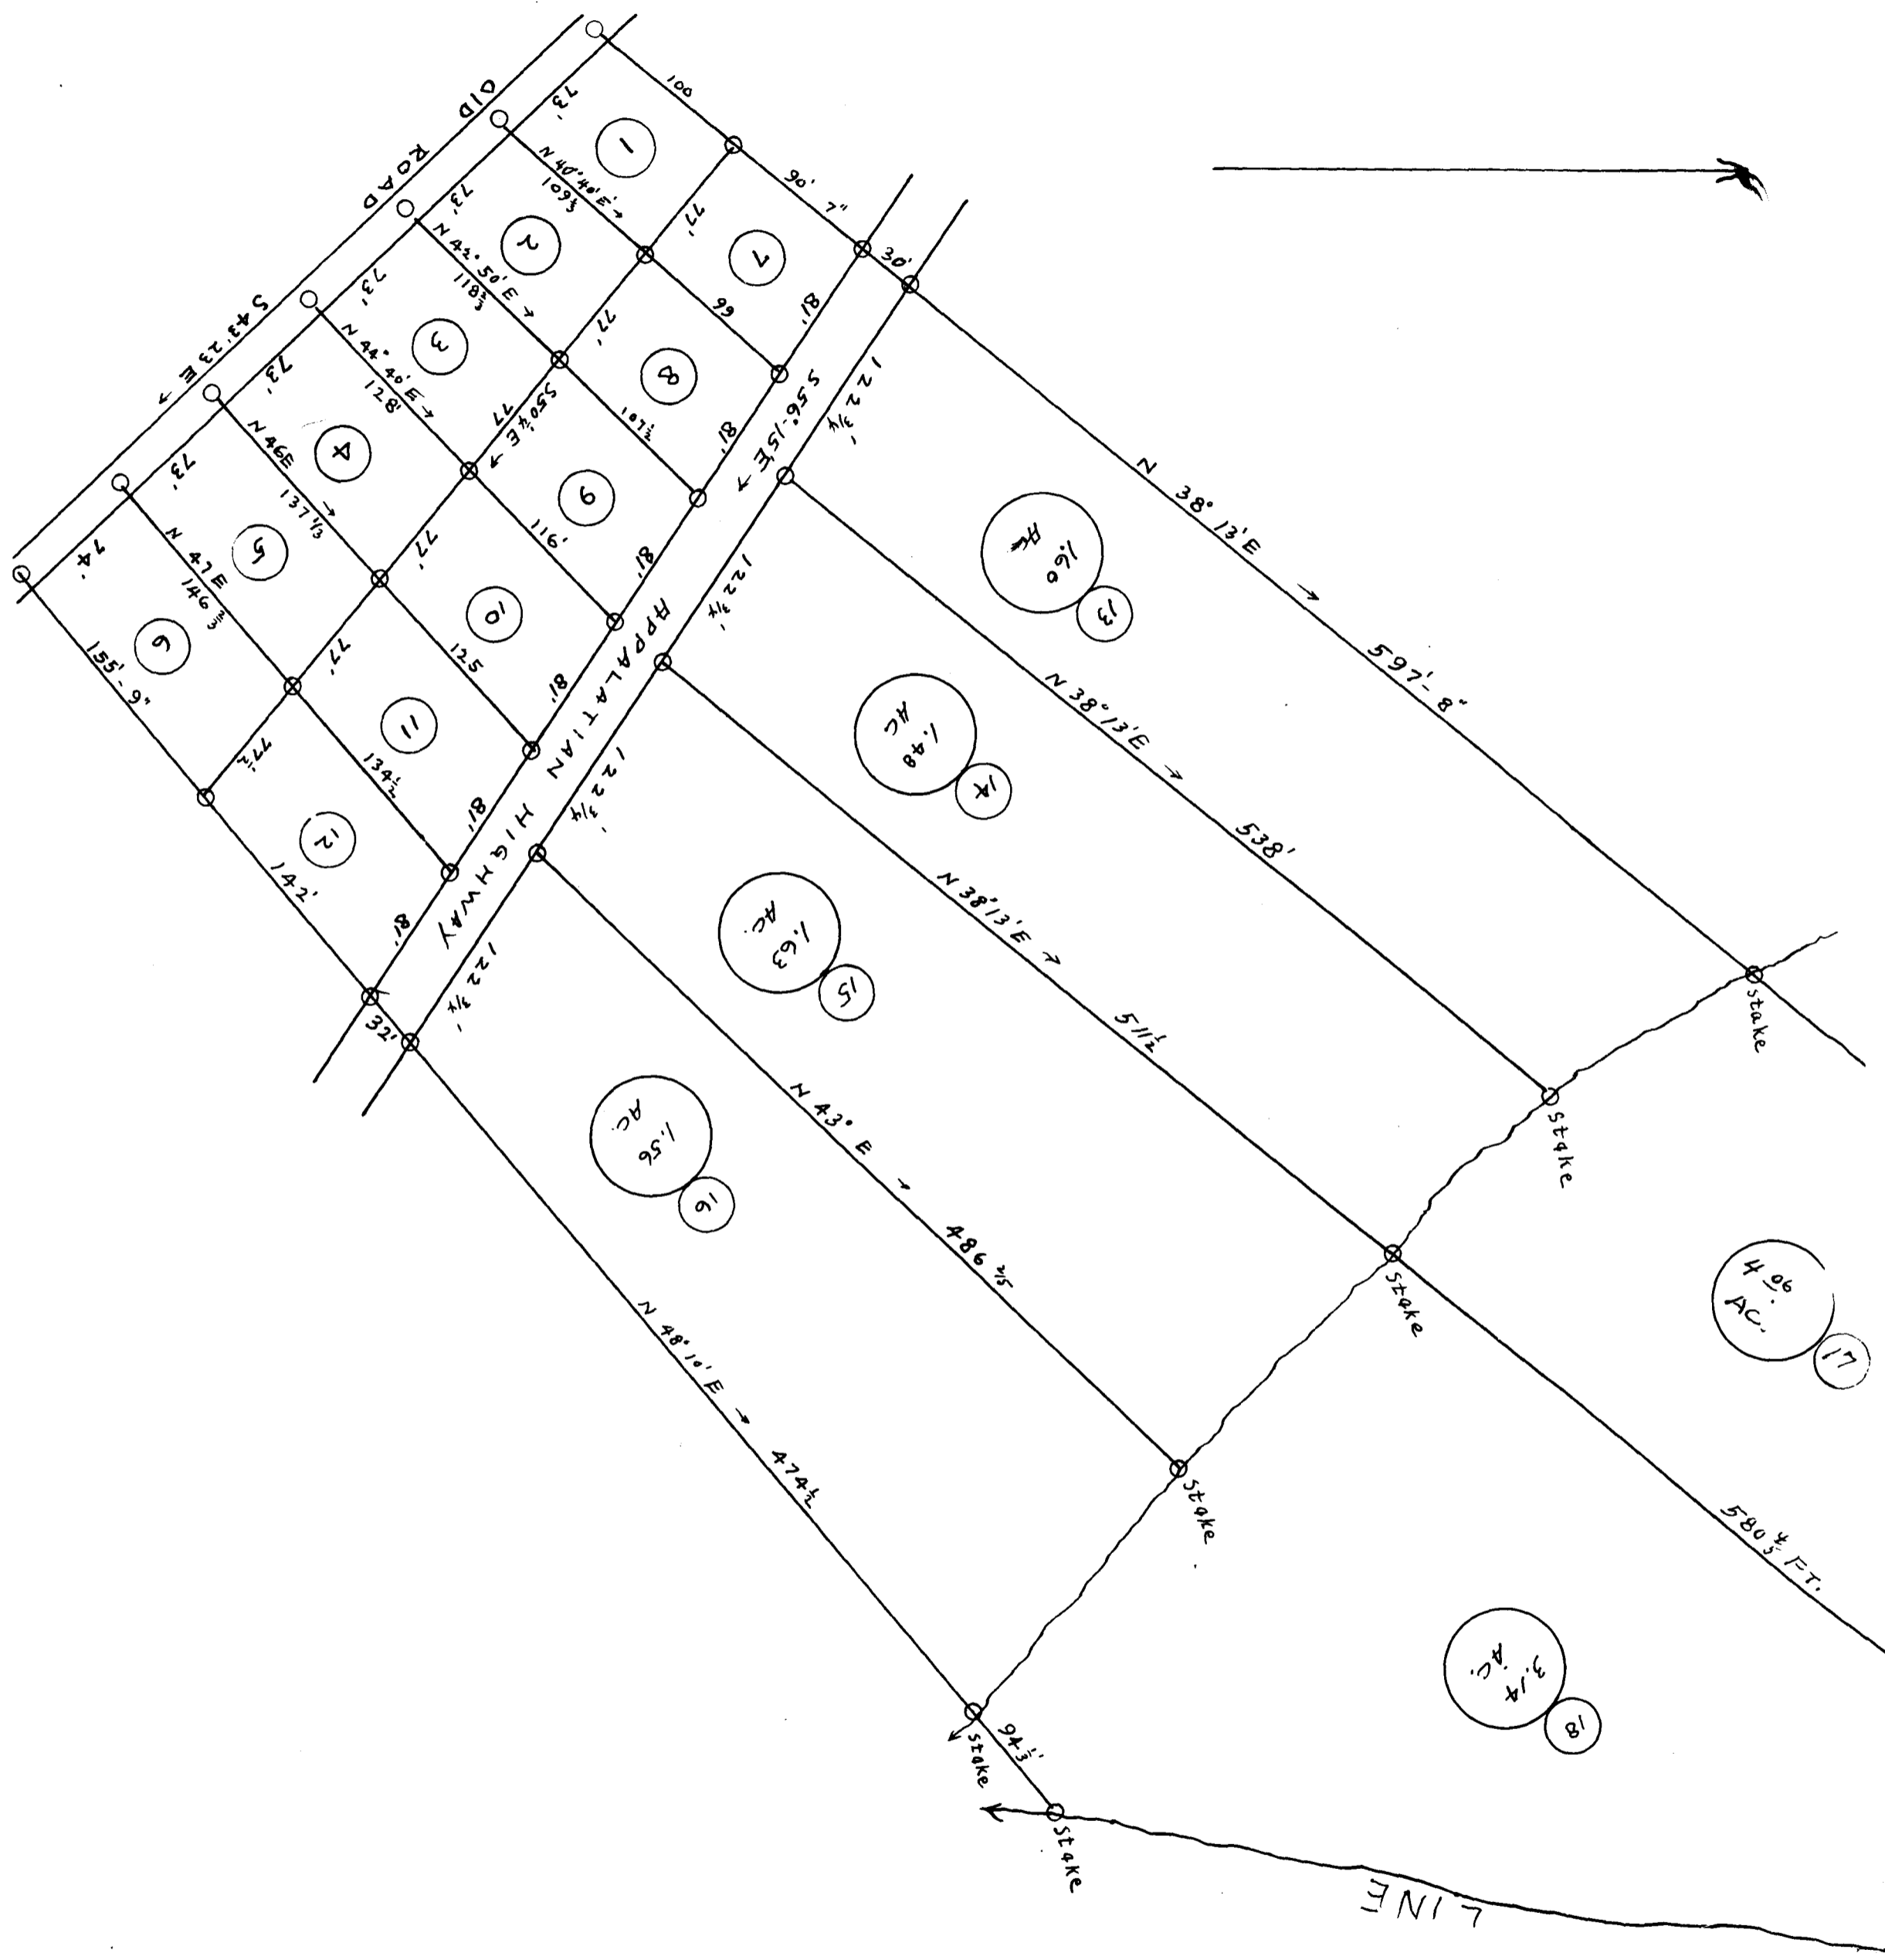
OLD ROAD
S 43.23 E →
100
73'
1
N 40°40'E →
109$\frac{3}{4}$
90' 7"
7
77'
30'
73'
2
N 42°50'E →
118$\frac{3}{4}$
99
8
77'
81'
73'
3
N 44°40'E →
128'
S 50$\frac{1}{4}$ E 77
107$\frac{1}{2}$
81'
S 56.15 E →
122 3/4
73'
4
N 46E
131 1/3
9
116'
81'
73'
5
N 47E
146$\frac{2}{3}$
77'
10
125
81'
74'
6
155'-9"
77'
11
134$\frac{1}{2}$
81'
77$\frac{1}{2}$
12
142'
81'
32'
APPALATIAN HIGHWAY
122 3/4
122 3/4
122 3/4
122 3/4
1.60 AC
13
N 38° 13'E →
597'-8"
1.48 AC
14
N 38°13'E →
538'
1.63 AC.
15
N 38°13'E →
511$\frac{1}{2}$
1.56 AC.
16
N 43° E →
486 4/5
N 48°10'E →
474$\frac{1}{2}$
stake
stake
stake
stake
4.06 AC.
17
580$\frac{3}{4}$ FT.
3.14 AC.
18
stake
94$\frac{3}{4}$'
stake
LINE